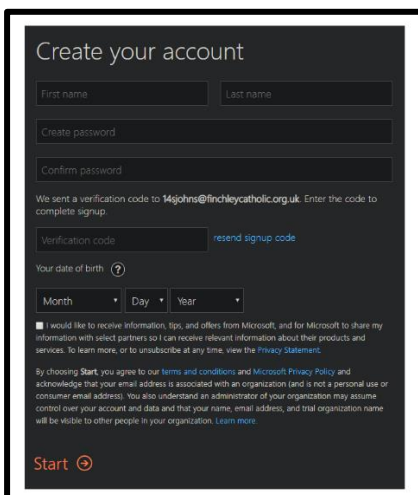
Create your account

First name

Last name

Create password

Confirm password

We sent a verification code to 14sjohns@finchleycatholic.org.uk. Enter the code to complete signup.

Verification code

resend signup code

Your date of birth ?

Month

Day

Year

I would like to receive information, tips, and offers from Microsoft, and for Microsoft to share my information with select partners so I can receive relevant information about their products and services. To learn more, or to unsubscribe at any time, view the Privacy Statement.

By choosing Start, you agree to our terms and conditions and Microsoft Privacy Policy and acknowledge that your email address is associated with an organization (and is not a personal use or consumer email address). You also understand an administrator of your organization may assume control over your account and data and that your name, email address, and trial organization name will be visible to other people in your organization. Learn more.

Start